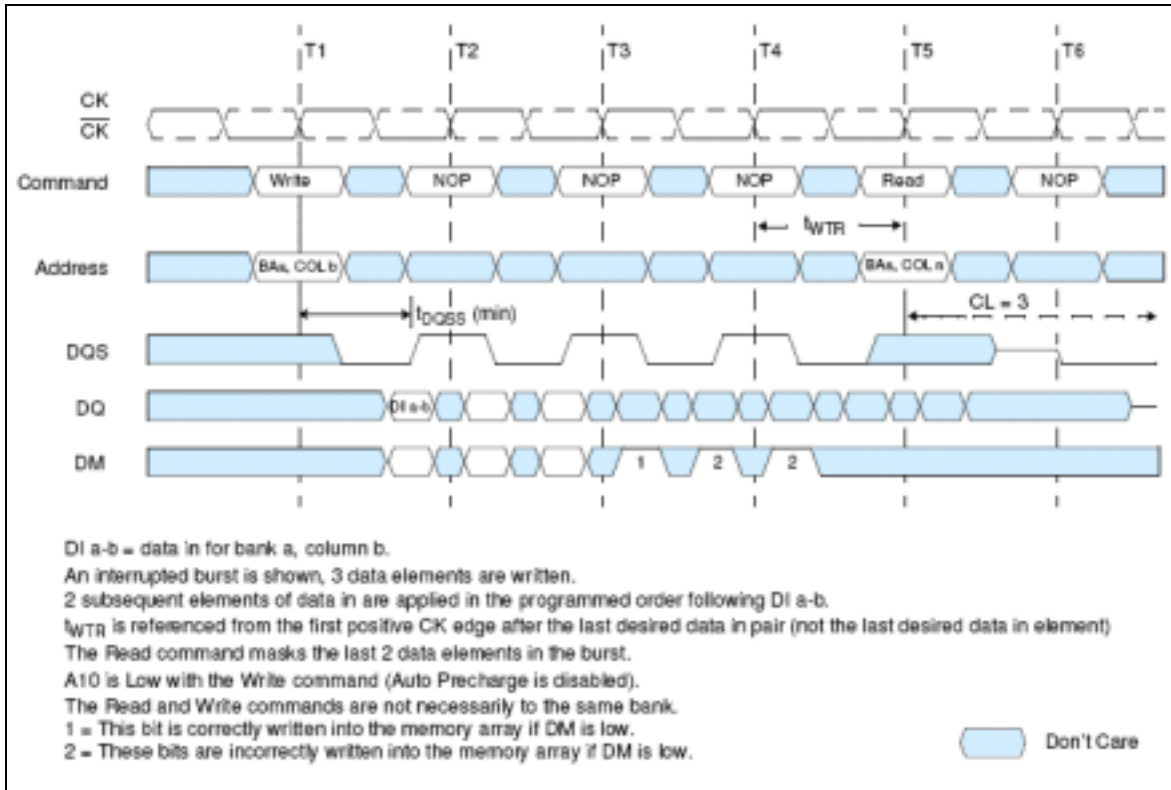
T1 T2 T3 T4 T5 T6

CK
$\overline{CK}$

Command Write NOP NOP NOP Read NOP

$t_{WTR}$

Address BAs, COL b BAs, COL n

$t_{DQSS}$ (min)

CL = 3

DQS

DQ DI a-b

DM 1 2 2

DI a-b = data in for bank a, column b.
An interrupted burst is shown, 3 data elements are written.
2 subsequent elements of data in are applied in the programmed order following DI a-b.
$t_{WTR}$ is referenced from the first positive CK edge after the last desired data in pair (not the last desired data in element)
The Read command masks the last 2 data elements in the burst.
A10 is Low with the Write command (Auto Precharge is disabled).
The Read and Write commands are not necessarily to the same bank.
1 = This bit is correctly written into the memory array if DM is low.
2 = These bits are incorrectly written into the memory array if DM is low.

Don't Care